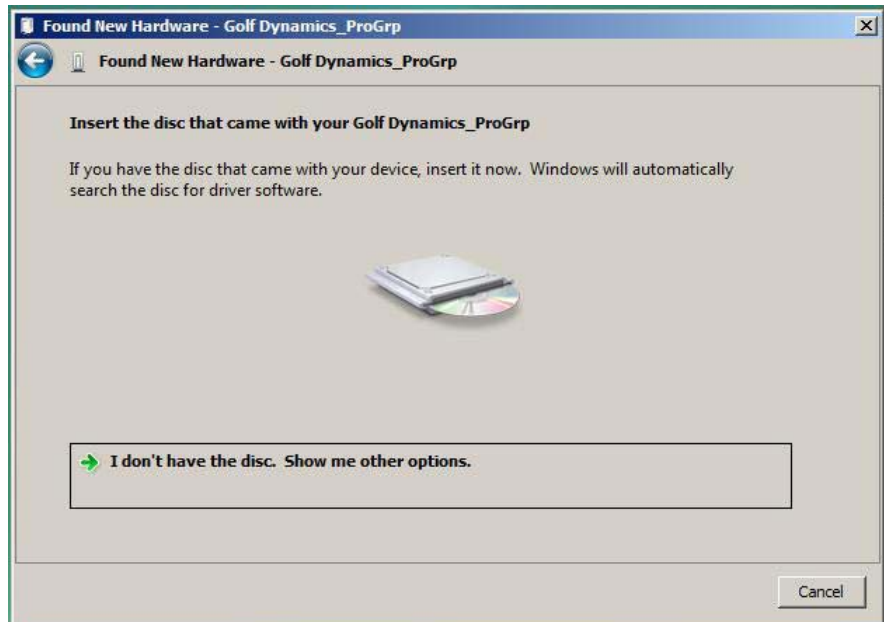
Found New Hardware - Golf Dynamics_ProGrp

Found New Hardware - Golf Dynamics_ProGrp

Insert the disc that came with your Golf Dynamics_ProGrp

If you have the disc that came with your device, insert it now. Windows will automatically search the disc for driver software.

I don't have the disc. Show me other options.

Cancel